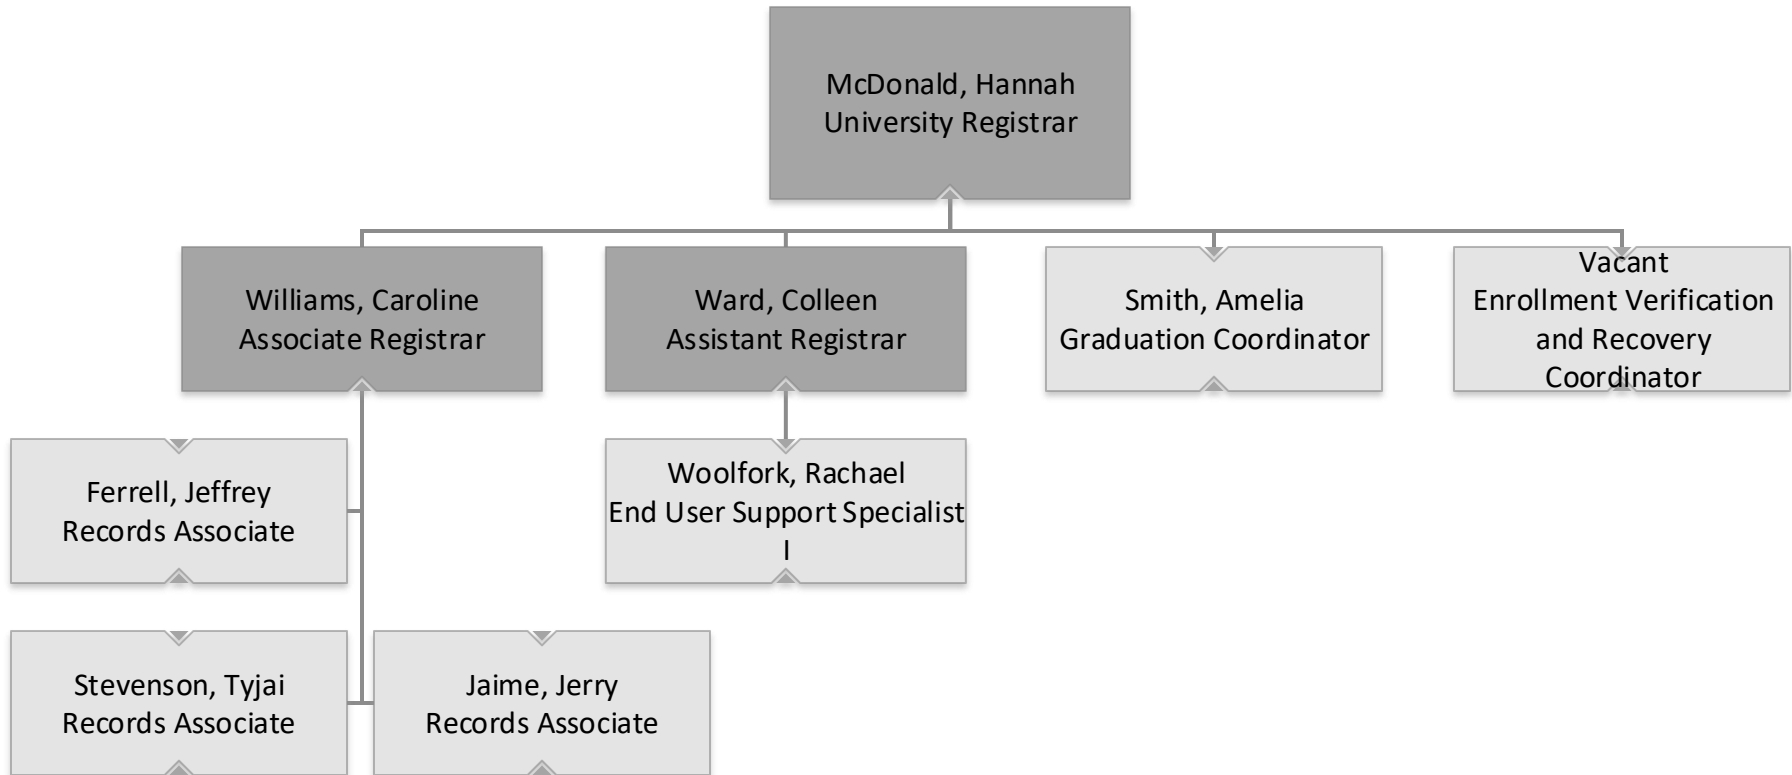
McDonald, Hannah
University Registrar

Williams, Caroline
Associate Registrar

Ward, Colleen
Assistant Registrar

Smith, Amelia
Graduation Coordinator

Vacant
Enrollment Verification and Recovery Coordinator

Ferrell, Jeffrey
Records Associate

Woolfork, Rachael
End User Support Specialist I

Stevenson, Tyjai
Records Associate

Jaime, Jerry
Records Associate